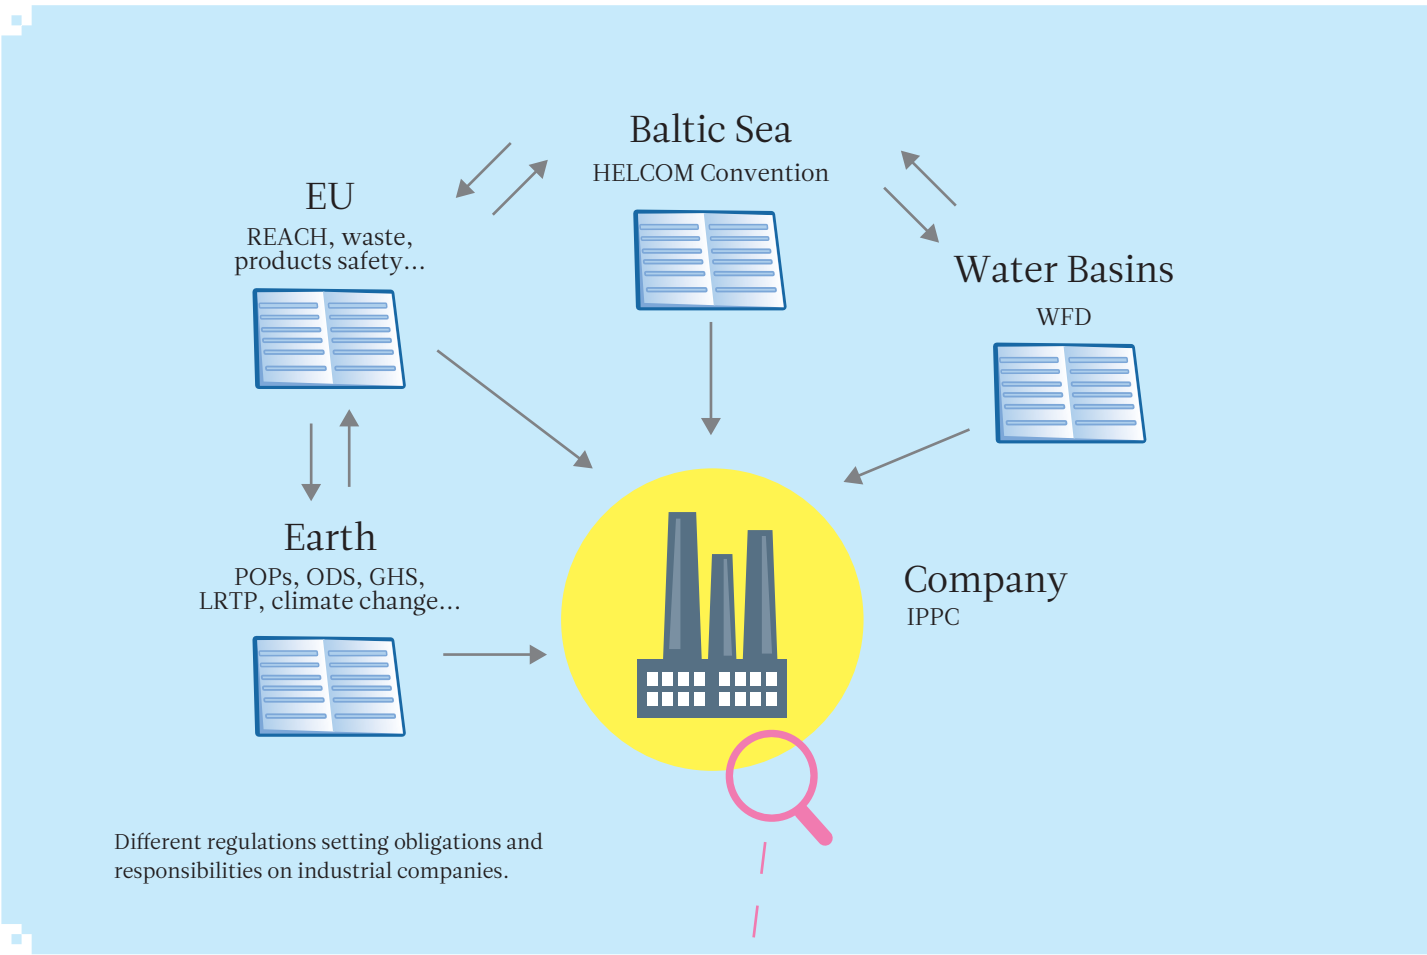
Baltic Sea
HELCOM Convention

EU
REACH, waste, products safety...

Water Basins
WFD

Earth
POPs, ODS, GHS, LRTP, climate change...

Company
IPPC

Different regulations setting obligations and responsibilities on industrial companies.